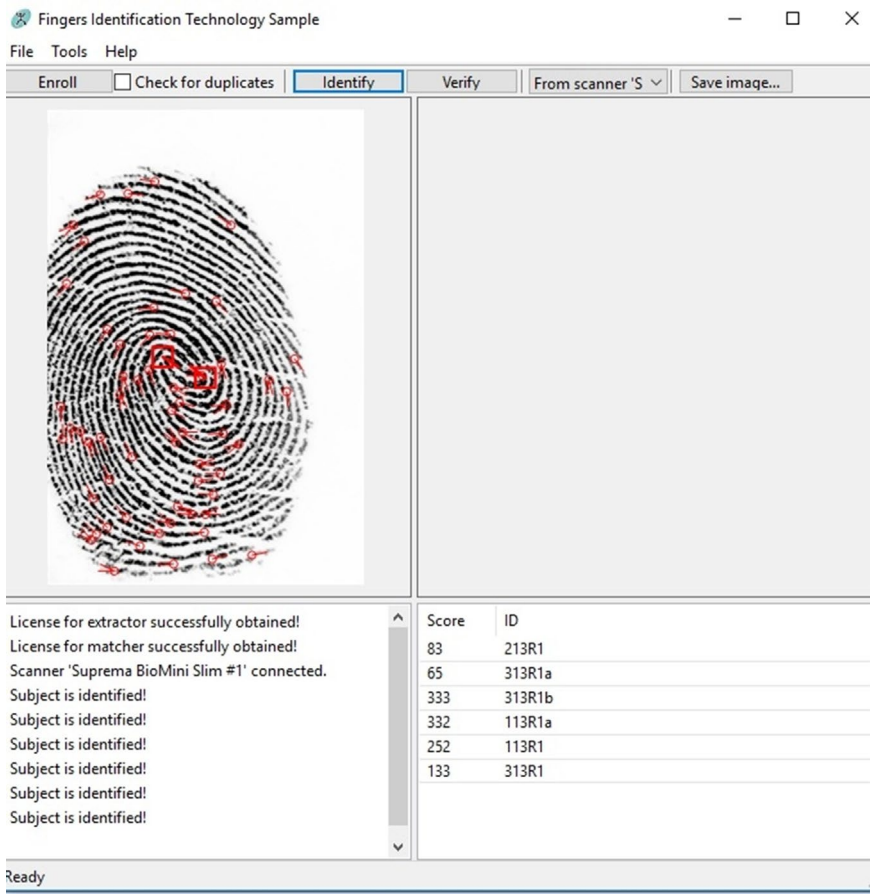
Fingers Identification Technology Sample

File Tools Help

Enroll
Check for duplicates
Identify
Verify
From scanner 'S
Save image...

License for extractor successfully obtained!
License for matcher successfully obtained!
Scanner 'Suprema BioMini Slim #1' connected.
Subject is identified!
Subject is identified!
Subject is identified!
Subject is identified!
Subject is identified!
Subject is identified!

| Score | ID |
|---|---|
| 83 | 213R1 |
| 65 | 313R1a |
| 333 | 313R1b |
| 332 | 113R1a |
| 252 | 113R1 |
| 133 | 313R1 |

Ready